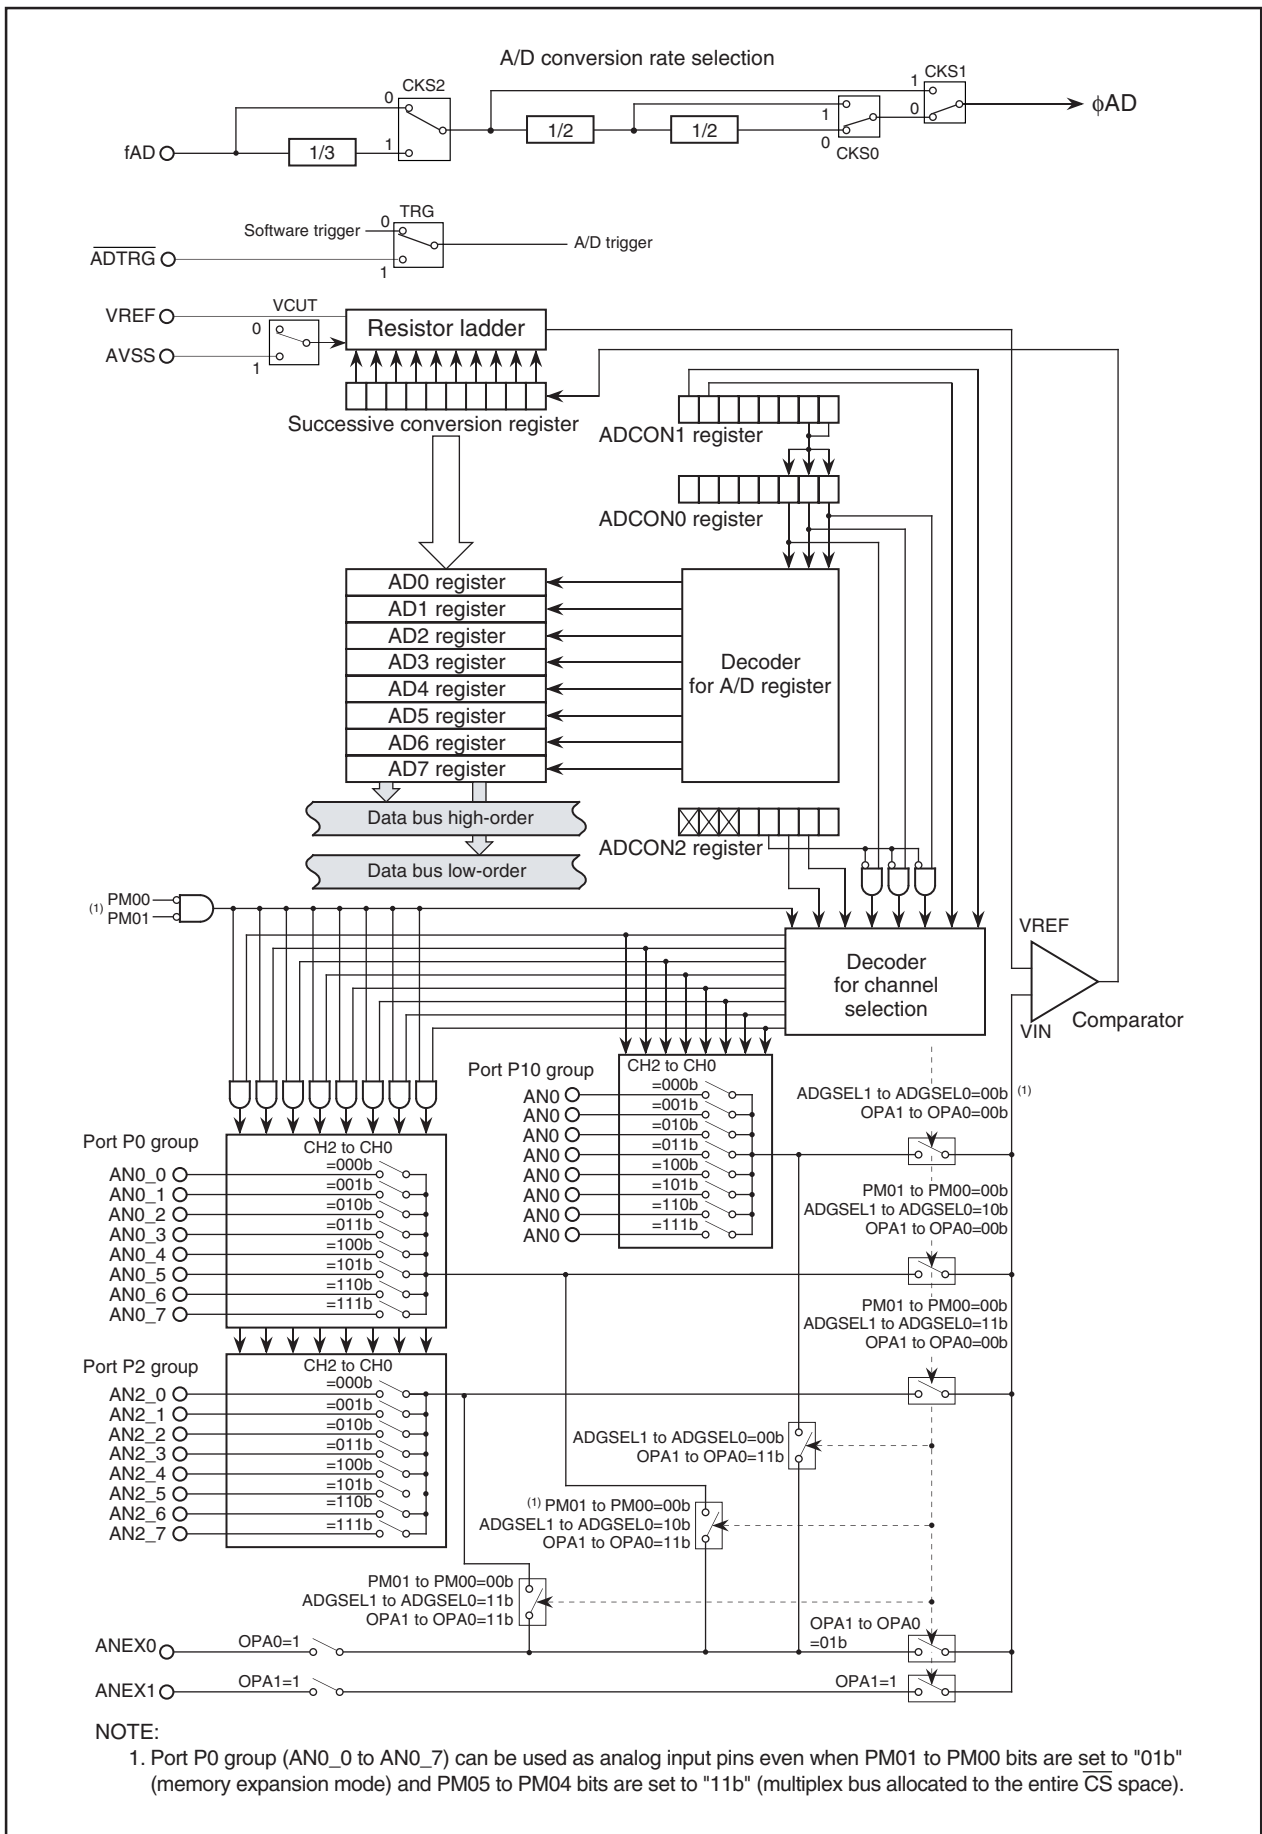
A/D conversion rate selection

CKS2
0
1
fAD
1/3
1/2
1/2
1
0
CKS0
1
CKS1
0
φAD

TRG
Software trigger
0
1
$\overline{ADTRG}$
A/D trigger

VREF
VCUT
0
1
AVSS
Resistor ladder
Successive conversion register
ADCON1 register
ADCON0 register

AD0 register
AD1 register
AD2 register
AD3 register
AD4 register
AD5 register
AD6 register
AD7 register

Decoder for A/D register

Data bus high-order
Data bus low-order

ADCON2 register

(1) PM00
PM01

Decoder for channel selection

VREF
VIN
Comparator

Port P10 group
CH2 to CH0
AN0 =000b
AN0 =001b
AN0 =010b
AN0 =011b
AN0 =100b
AN0 =101b
AN0 =110b
AN0 =111b

ADGSEL1 to ADGSEL0=00b (1)
OPA1 to OPA0=00b

Port P0 group
CH2 to CH0
AN0_0 =000b
AN0_1 =001b
AN0_2 =010b
AN0_3 =011b
AN0_4 =100b
AN0_5 =101b
AN0_6 =110b
AN0_7 =111b

PM01 to PM00=00b
ADGSEL1 to ADGSEL0=10b
OPA1 to OPA0=00b

PM01 to PM00=00b
ADGSEL1 to ADGSEL0=11b
OPA1 to OPA0=00b

Port P2 group
CH2 to CH0
AN2_0 =000b
AN2_1 =001b
AN2_2 =010b
AN2_3 =011b
AN2_4 =100b
AN2_5 =101b
AN2_6 =110b
AN2_7 =111b

ADGSEL1 to ADGSEL0=00b
OPA1 to OPA0=11b

(1) PM01 to PM00=00b
ADGSEL1 to ADGSEL0=10b
OPA1 to OPA0=11b

PM01 to PM00=00b
ADGSEL1 to ADGSEL0=11b
OPA1 to OPA0=11b

ANEX0
OPA0=1
OPA1 to OPA0 =01b
ANEX1
OPA1=1
OPA1=1

NOTE:
1. Port P0 group (AN0_0 to AN0_7) can be used as analog input pins even when PM01 to PM00 bits are set to "01b" (memory expansion mode) and PM05 to PM04 bits are set to "11b" (multiplex bus allocated to the entire $\overline{CS}$ space).